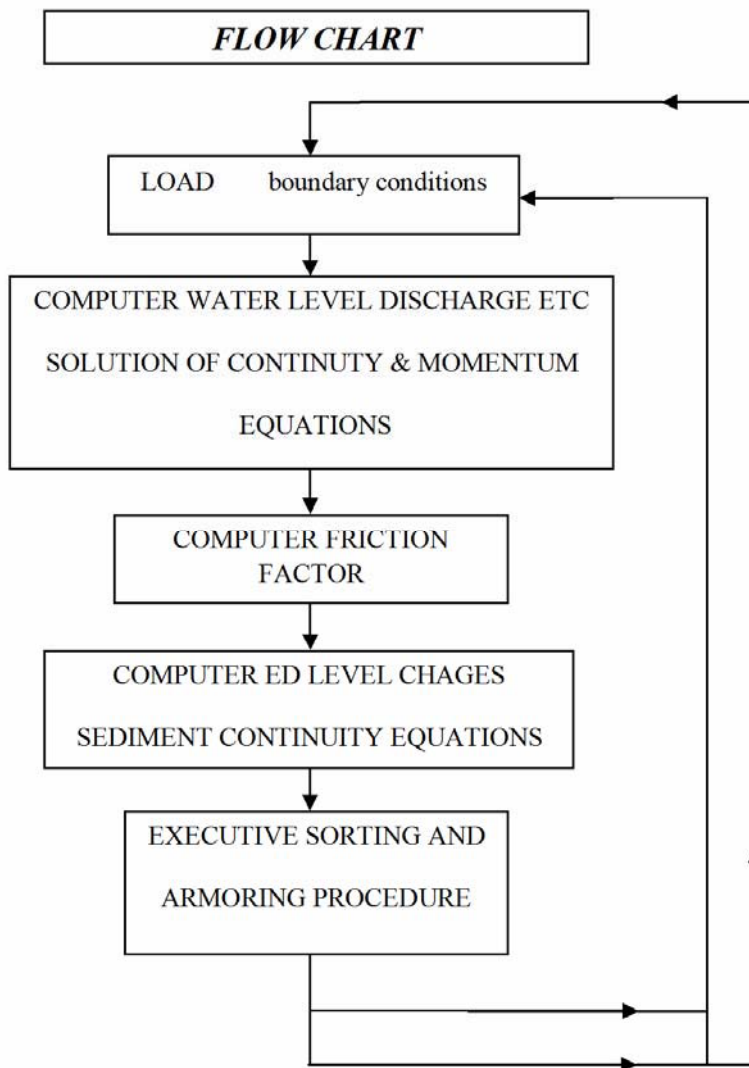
FLOW CHART

LOAD boundary conditions

COMPUTER WATER LEVEL DISCHARGE ETC

SOLUTION OF CONTINUTY & MOMENTUM

EQUATIONS

COMPUTER FRICTION FACTOR

COMPUTER ED LEVEL CHAGES

SEDIMENT CONTINUITY EQUATIONS

EXECUTIVE SORTING AND

ARMORING PROCEDURE